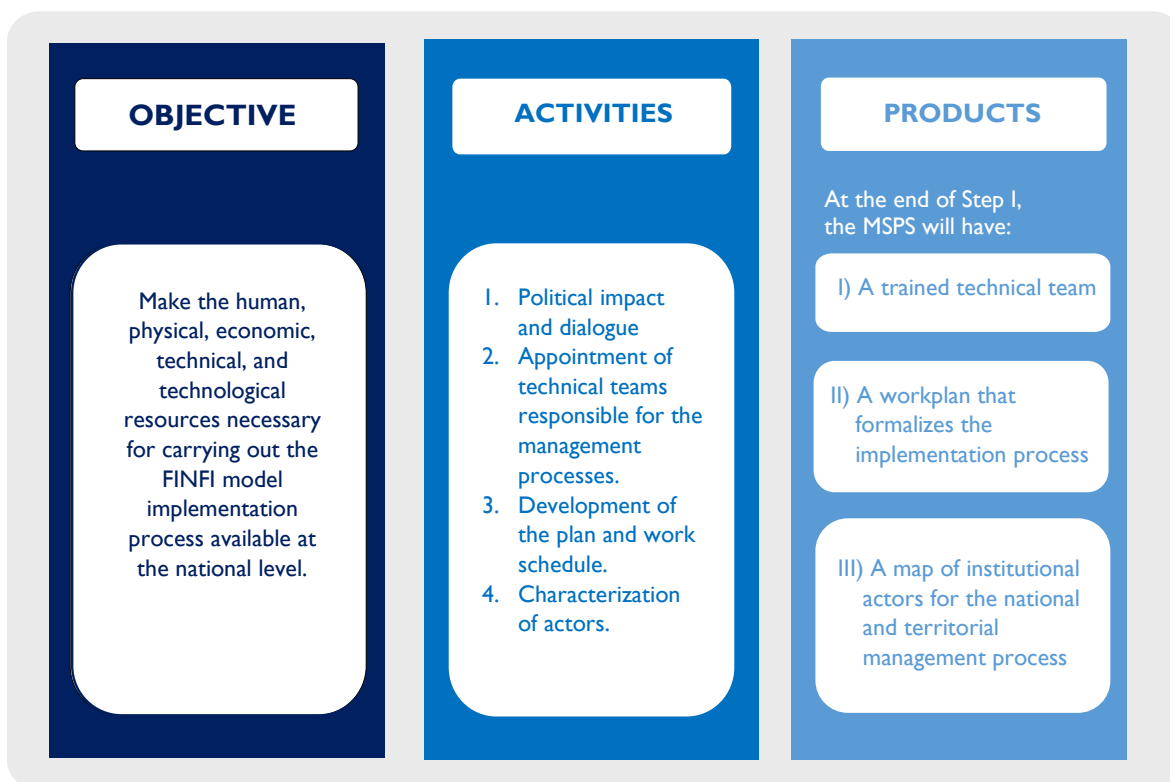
OBJECTIVE

Make the human, physical, economic, technical, and technological resources necessary for carrying out the FINFI model implementation process available at the national level.

ACTIVITIES

1. Political impact and dialogue
2. Appointment of technical teams responsible for the management processes.
3. Development of the plan and work schedule.
4. Characterization of actors.

PRODUCTS

At the end of Step I, the MSPS will have:

I) A trained technical team

II) A workplan that formalizes the implementation process

III) A map of institutional actors for the national and territorial management process